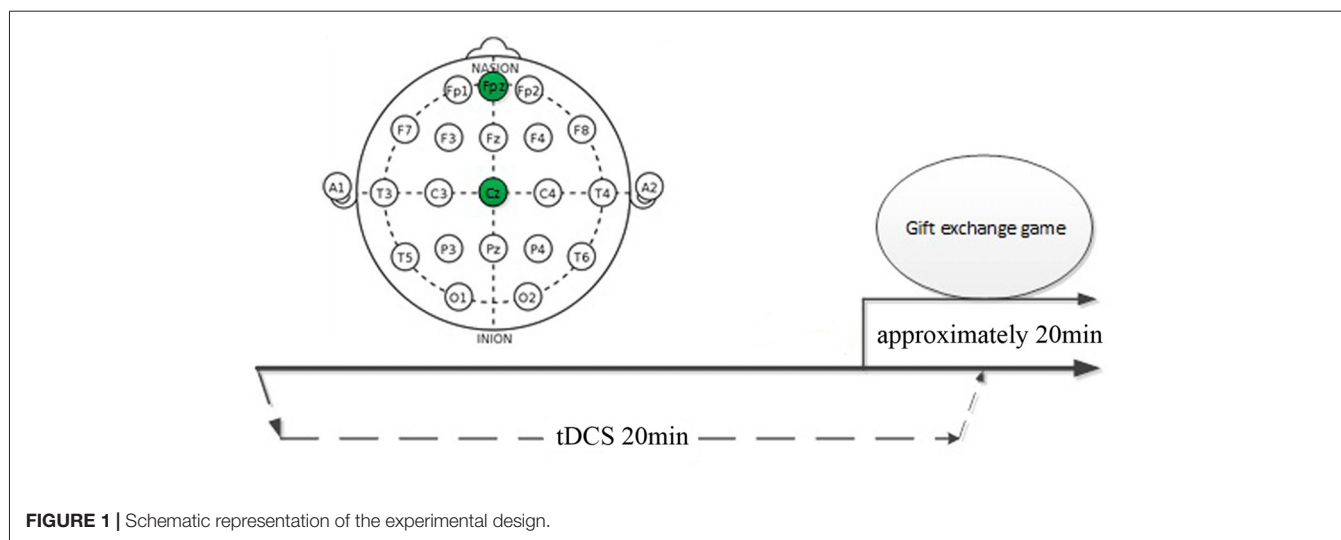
NASION

Fp1 Fpz Fp2

F7 F3 Fz F4 F8

A1 T3 C3 Cz C4 T4 A2

T5 P3 Pz P4 T6

O1 O2

INION

Gift exchange game

approximately 20min

tDCS 20min

**FIGURE 1 |** Schematic representation of the experimental design.